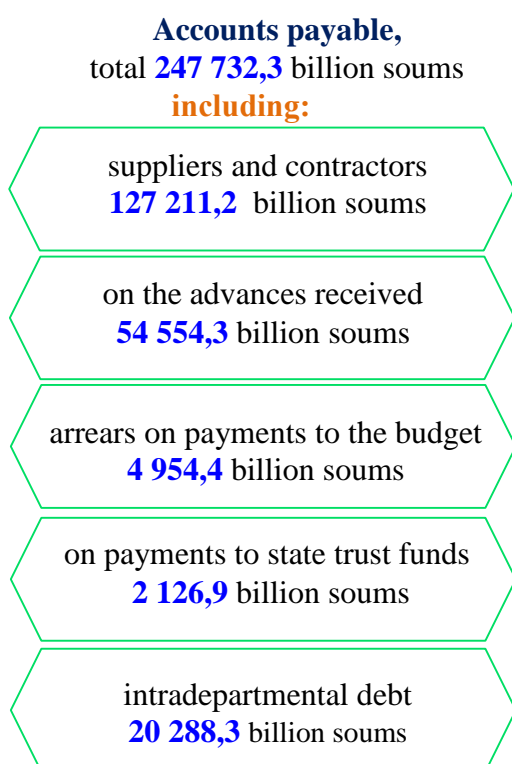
Accounts payable,
total 247 732,3 billion soums
including:

suppliers and contractors
127 211,2 billion soums

on the advances received
54 554,3 billion soums

arrears on payments to the budget
4 954,4 billion soums

on payments to state trust funds
2 126,9 billion soums

intradepartmental debt
20 288,3 billion soums